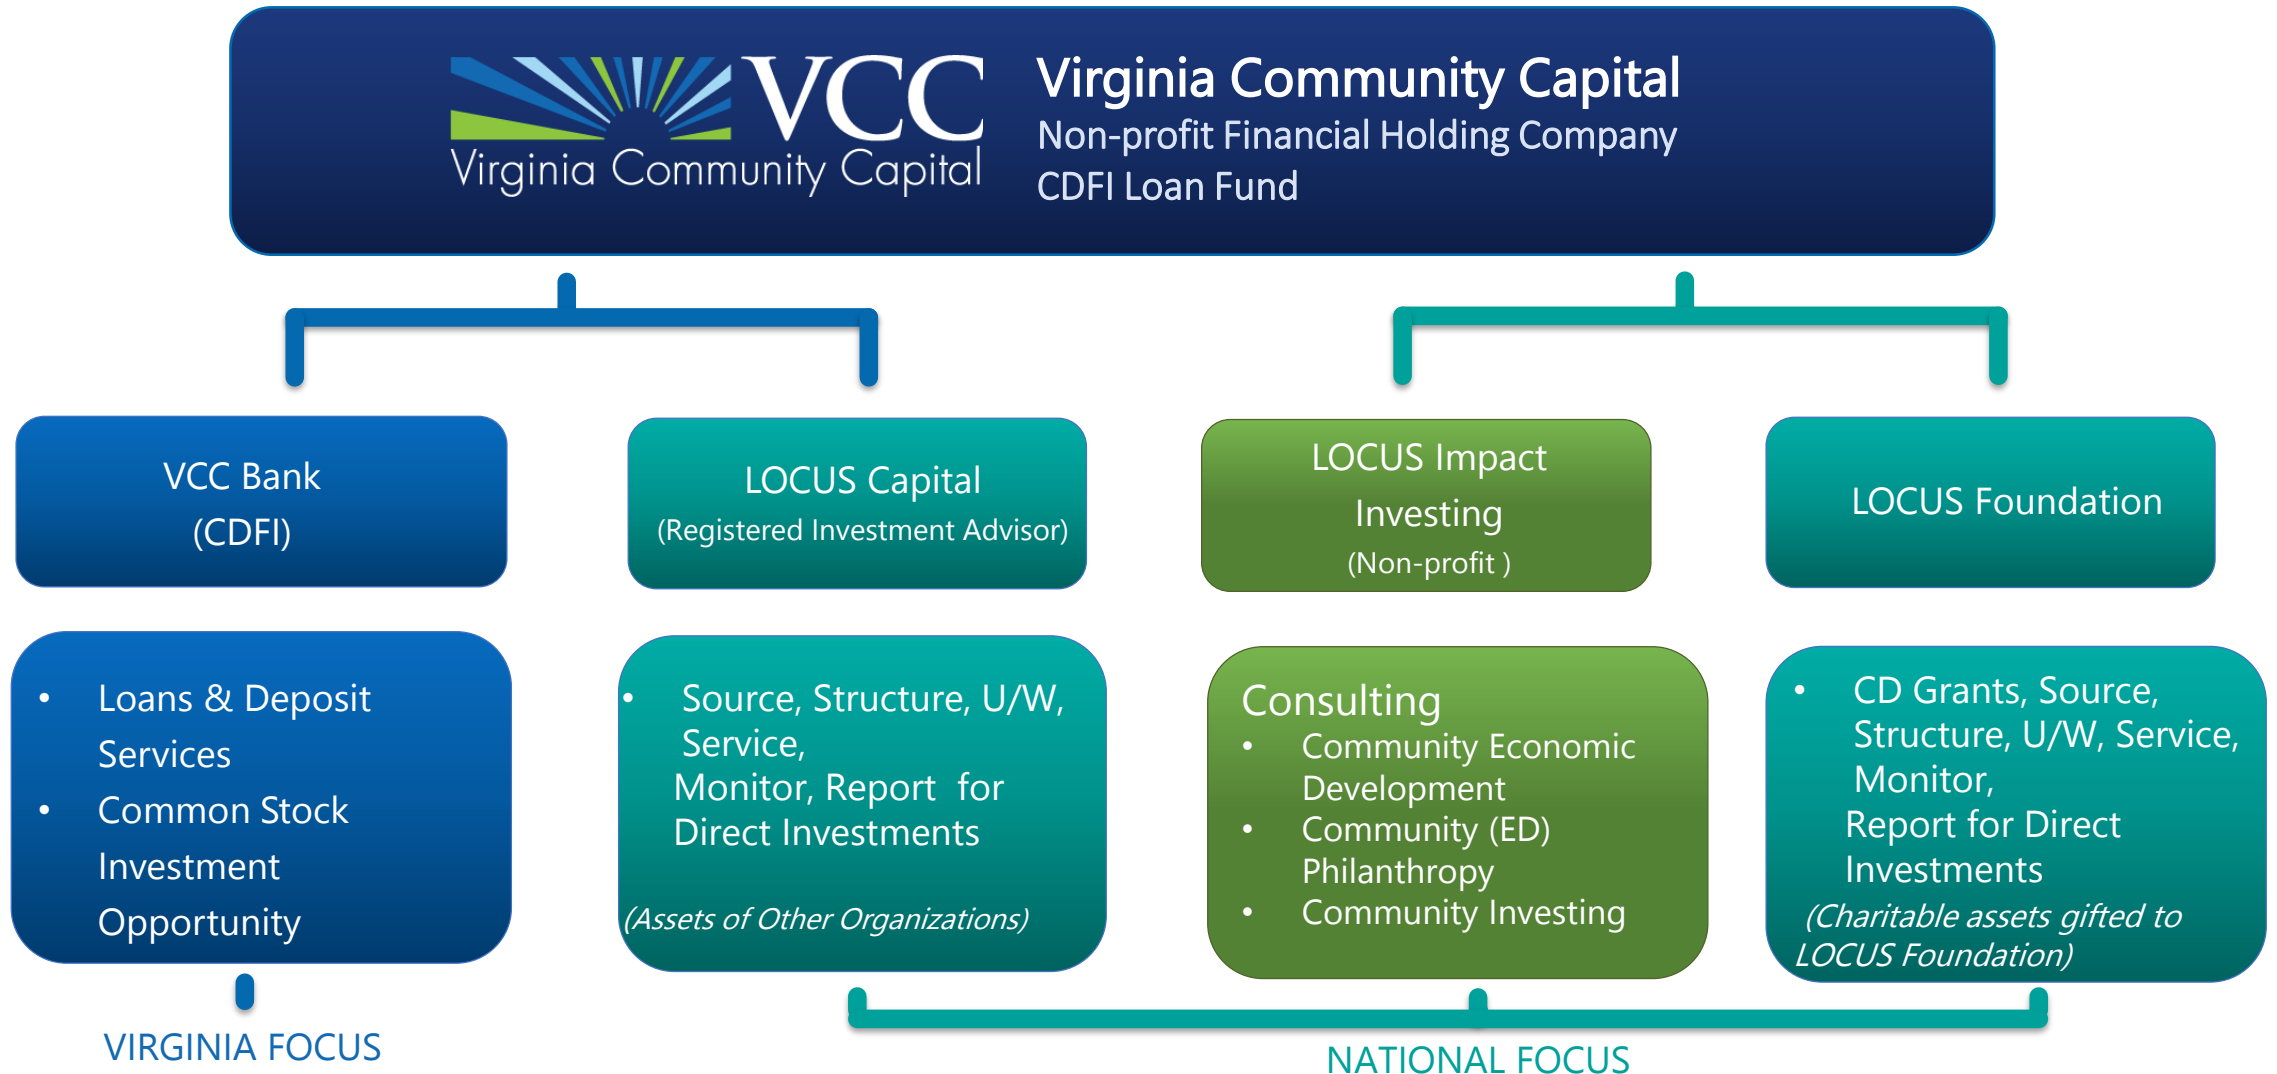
VCC
Virginia Community Capital

Virginia Community Capital
Non-profit Financial Holding Company
CDFI Loan Fund

VCC Bank
(CDFI)

LOCUS Capital
(Registered Investment Advisor)

LOCUS Impact Investing
(Non-profit )

LOCUS Foundation

• Loans & Deposit Services
• Common Stock Investment Opportunity

• Source, Structure, U/W, Service,
Monitor, Report for Direct Investments

(Assets of Other Organizations)

Consulting
• Community Economic Development
• Community (ED) Philanthropy
• Community Investing

• CD Grants, Source, Structure, U/W, Service, Monitor,
Report for Direct Investments
(Charitable assets gifted to LOCUS Foundation)

VIRGINIA FOCUS

NATIONAL FOCUS